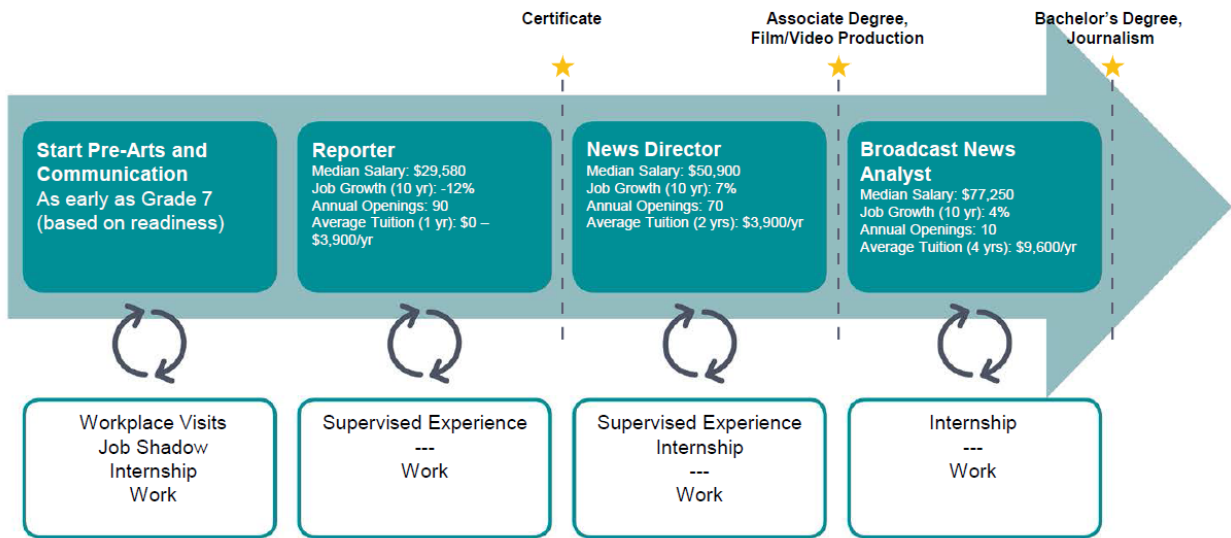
Certificate

Associate Degree, Film/Video Production

Bachelor's Degree, Journalism

Start Pre-Arts and Communication
As early as Grade 7 (based on readiness)

Reporter
Median Salary: $29,580
Job Growth (10 yr): -12%
Annual Openings: 90
Average Tuition (1 yr): $0 – $3,900/yr

News Director
Median Salary: $50,900
Job Growth (10 yr): 7%
Annual Openings: 70
Average Tuition (2 yrs): $3,900/yr

Broadcast News Analyst
Median Salary: $77,250
Job Growth (10 yr): 4%
Annual Openings: 10
Average Tuition (4 yrs): $9,600/yr

Workplace Visits
Job Shadow
Internship
Work

Supervised Experience
---
Work

Supervised Experience
Internship
---
Work

Internship
---
Work